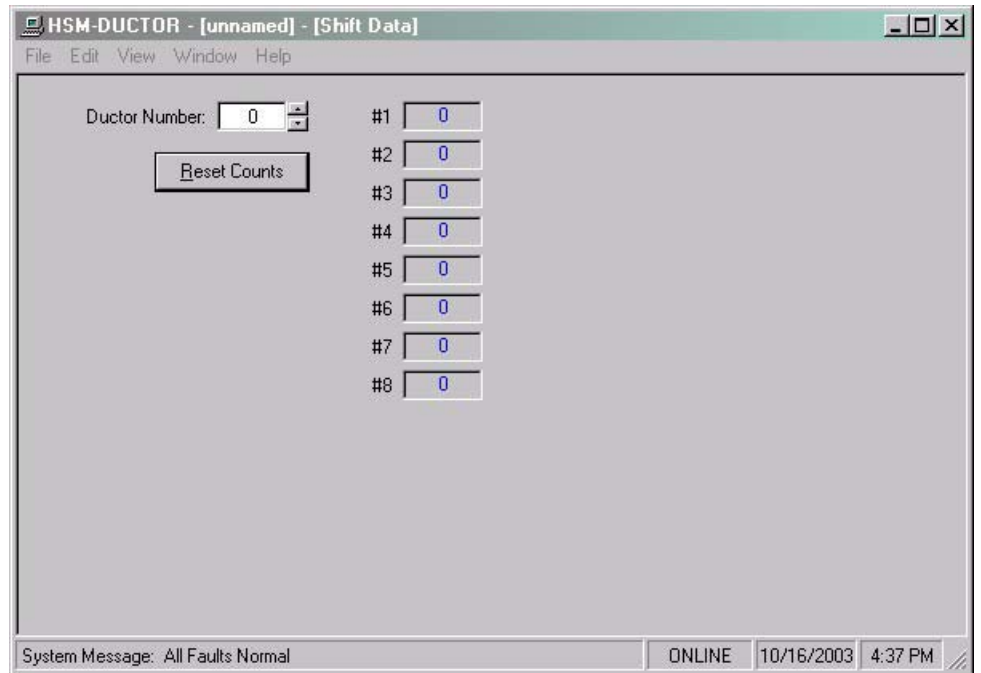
HSM-DUCTOR - [unnamed] - [Shift Data]

File Edit View Window Help

Ductor Number: 0

Reset Counts

#1 0
#2 0
#3 0
#4 0
#5 0
#6 0
#7 0
#8 0

System Message: All Faults Normal | ONLINE | 10/16/2003 | 4:37 PM